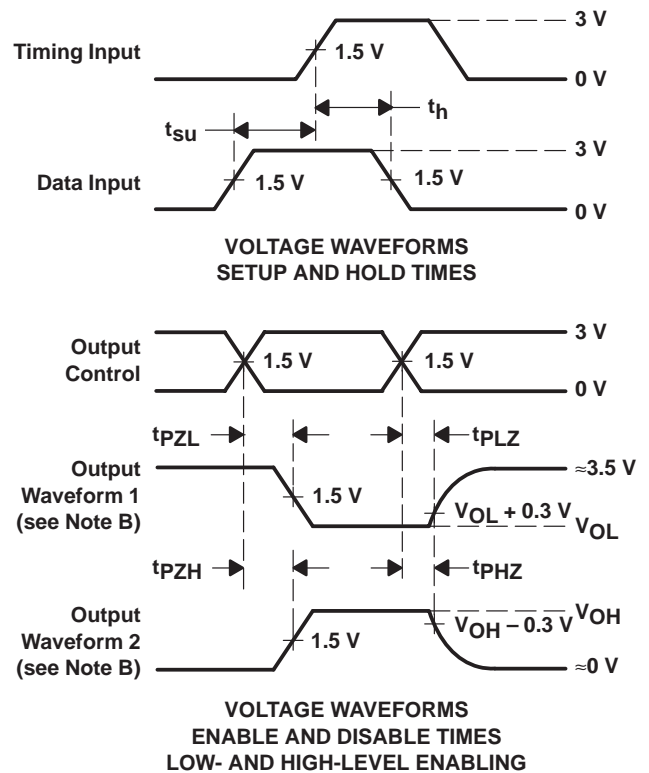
3 V

Timing Input

1.5 V

0 V

$t_{su}$

$t_h$

3 V

Data Input

1.5 V

1.5 V

0 V

VOLTAGE WAVEFORMS
SETUP AND HOLD TIMES

3 V

Output Control

1.5 V

1.5 V

0 V

$t_{PZL}$

$t_{PLZ}$

Output Waveform 1 (see Note B)

≈3.5 V

1.5 V

$V_{OL} + 0.3$ V

$V_{OL}$

$t_{PZH}$

$t_{PHZ}$

Output Waveform 2 (see Note B)

$V_{OH}$

$V_{OH} – 0.3$ V

1.5 V

≈0 V

VOLTAGE WAVEFORMS
ENABLE AND DISABLE TIMES
LOW- AND HIGH-LEVEL ENABLING